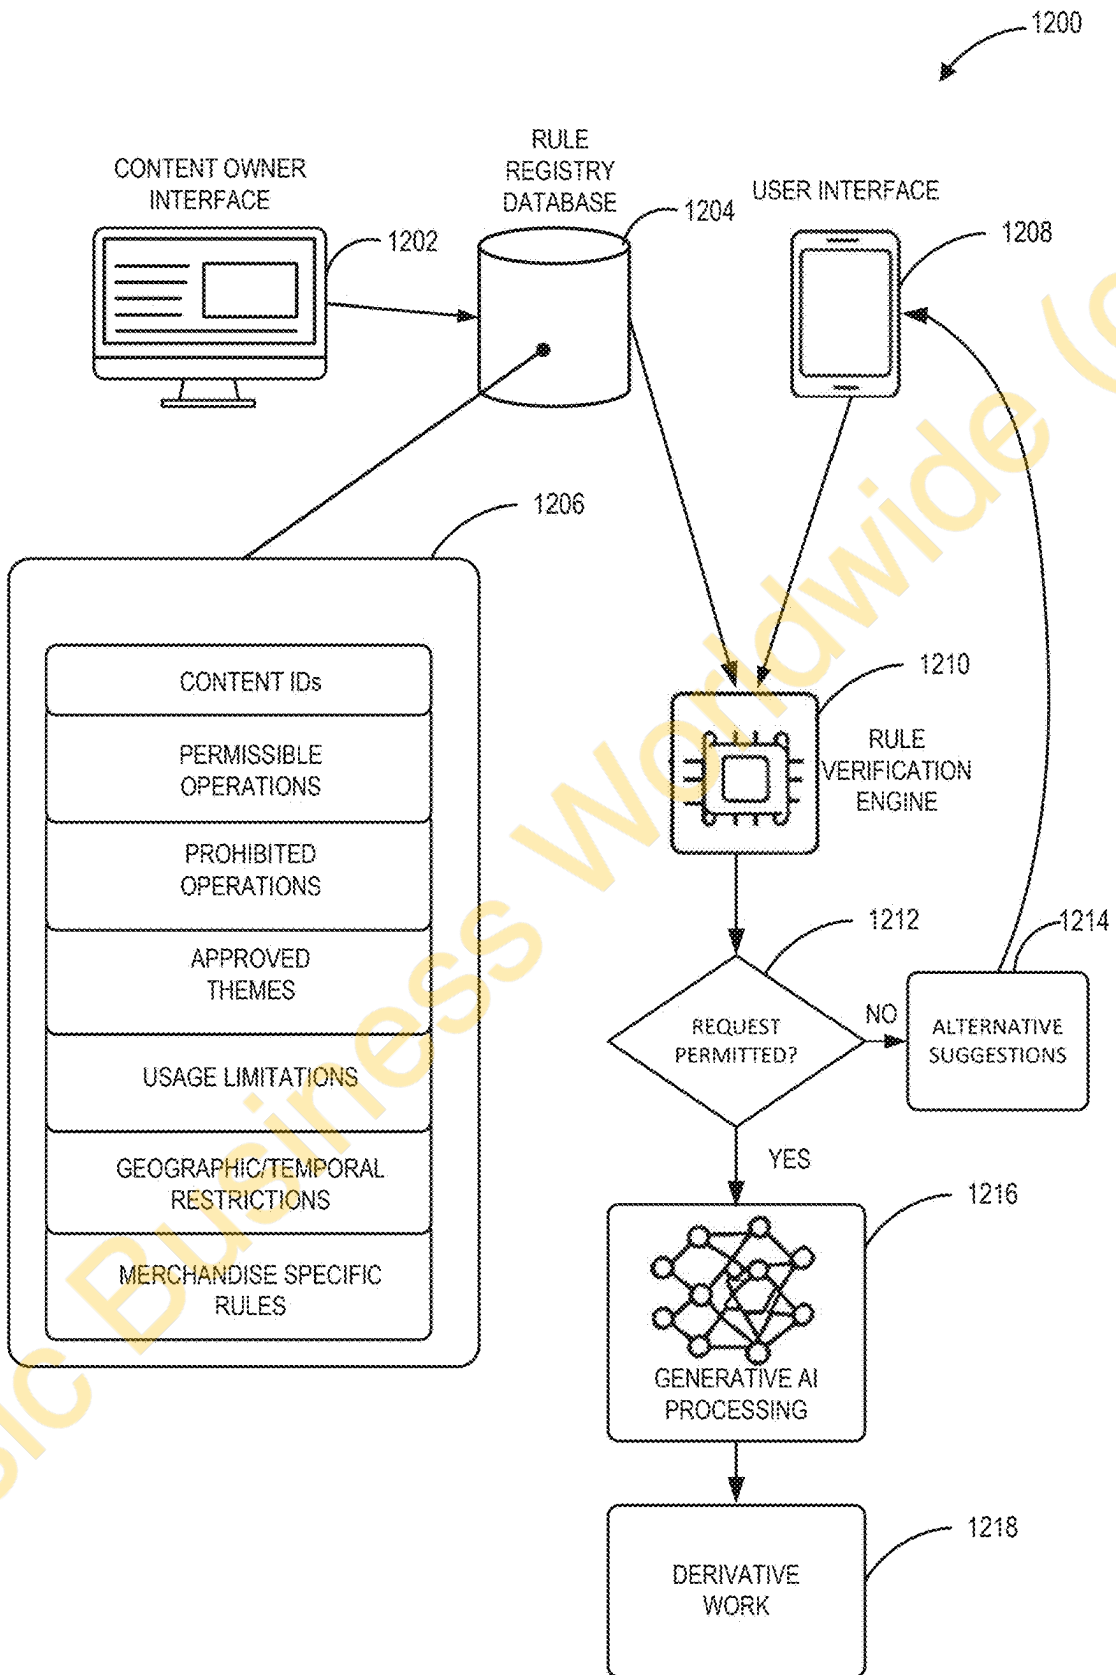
1200

CONTENT OWNER INTERFACE

1202

RULE REGISTRY DATABASE

1204

USER INTERFACE

1208

1206

CONTENT IDs

PERMISSIBLE OPERATIONS

PROHIBITED OPERATIONS

APPROVED THEMES

USAGE LIMITATIONS

GEOGRAPHIC/TEMPORAL RESTRICTIONS

MERCHANDISE SPECIFIC RULES

1210

RULE VERIFICATION ENGINE

1212

1214

REQUEST PERMITTED?

NO

ALTERNATIVE SUGGESTIONS

YES

1216

GENERATIVE AI PROCESSING

1218

DERIVATIVE WORK

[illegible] Business Worldwide ([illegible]